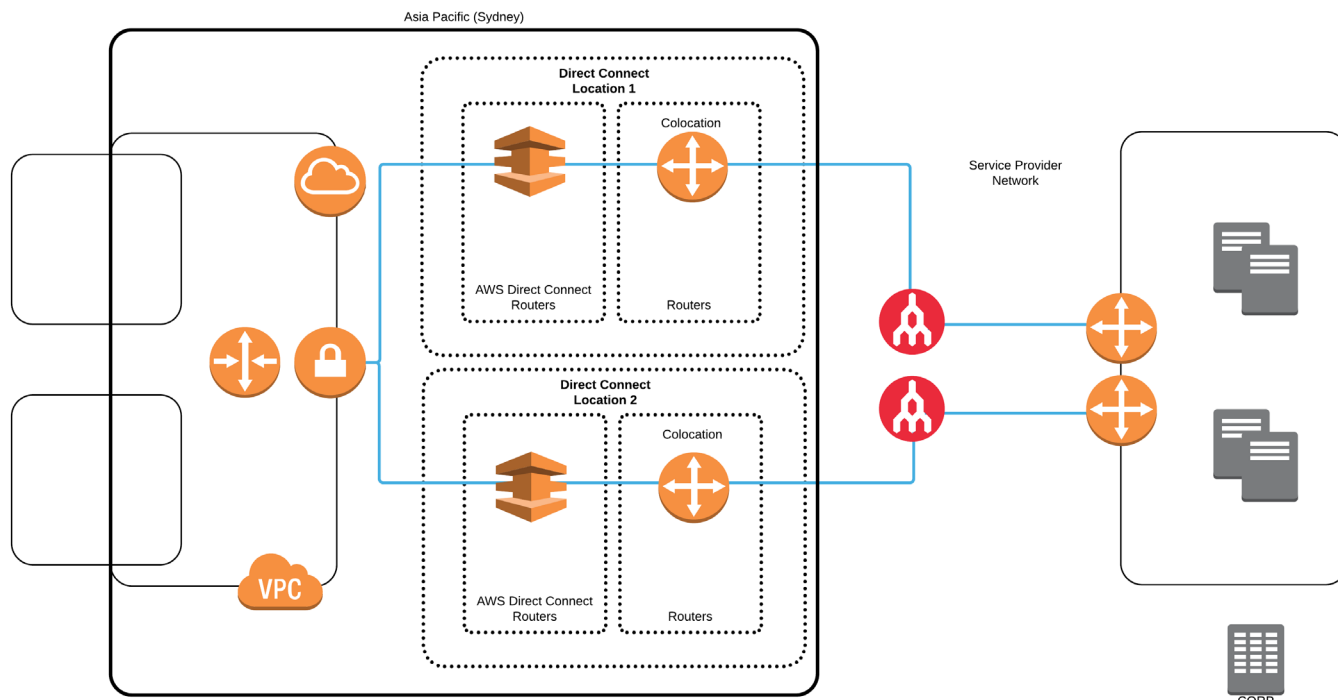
Asia Pacific (Sydney)

Direct Connect Location 1

Colocation

AWS Direct Connect Routers

Routers

Service Provider Network

Direct Connect Location 2

Colocation

AWS Direct Connect Routers

Routers

VPC

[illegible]